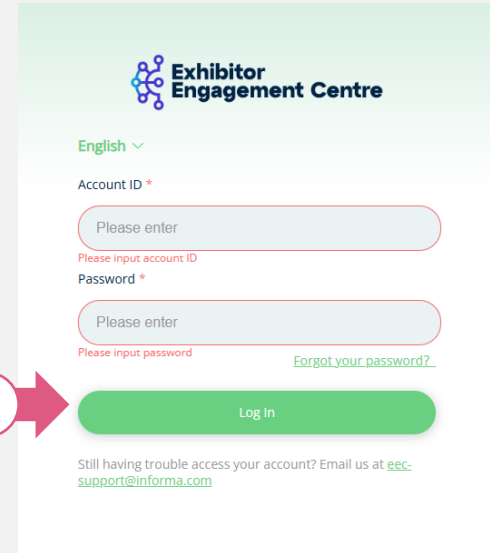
Exhibitor Engagement Centre

English

Account ID *

Please enter

Please input account ID

Password *

Please enter

Please input password

Forgot your password?

Log In

Still having trouble access your account? Email us at eec-support@informa.com